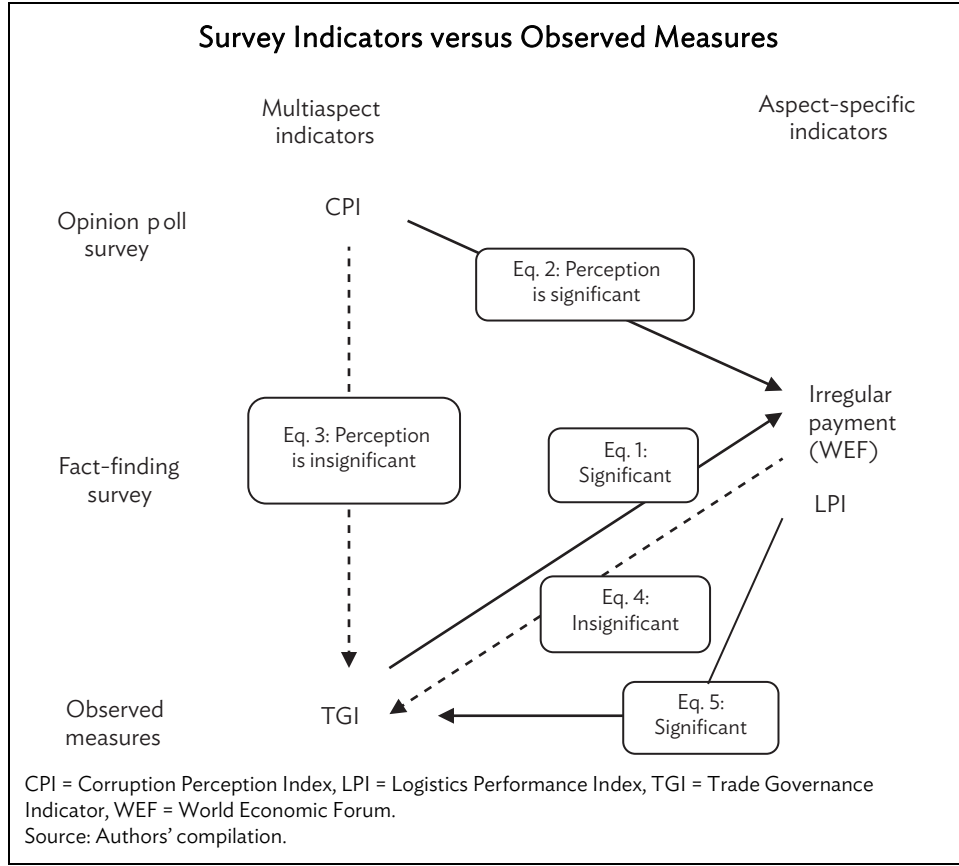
Survey Indicators versus Observed Measures

Multiaspect indicators

Aspect-specific indicators

Opinion poll survey

CPI

Eq. 2: Perception is significant

Irregular payment (WEF)

Eq. 3: Perception is insignificant

Eq. 1: Significant

Fact-finding survey

LPI

Eq. 4: Insignificant

Observed measures

TGI

Eq. 5: Significant

CPI = Corruption Perception Index, LPI = Logistics Performance Index, TGI = Trade Governance Indicator, WEF = World Economic Forum.
Source: Authors' compilation.